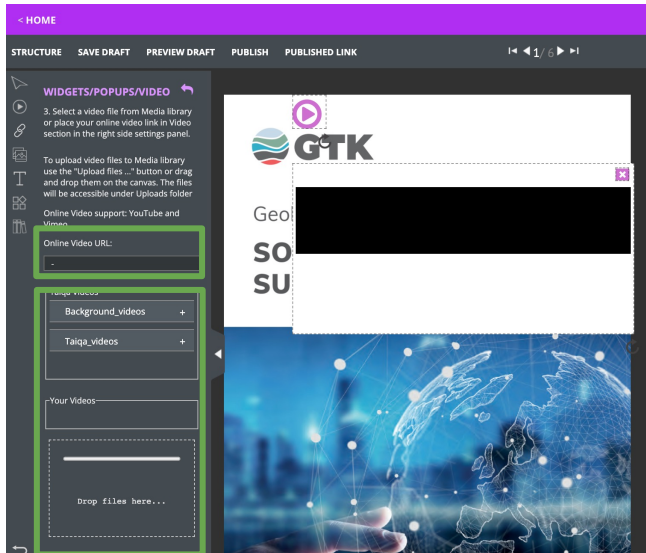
< HOME

STRUCTURE SAVE DRAFT PREVIEW DRAFT PUBLISH PUBLISHED LINK

1 / 6

WIDGETS/POPUPS/VIDEO

3. Select a video file from Media library or place your online video link in Video section in the right side settings panel.

To upload video files to Media library use the "Upload files ..." button or drag and drop them on the canvas. The files will be accessible under Uploads folder

Online Video support: YouTube and Vimeo

Online Video URL:

-

Taiqa Videos

Background_videos +

Taiqa_videos +

Your Videos

Drop files here...

GTK

Geo

SO
SU